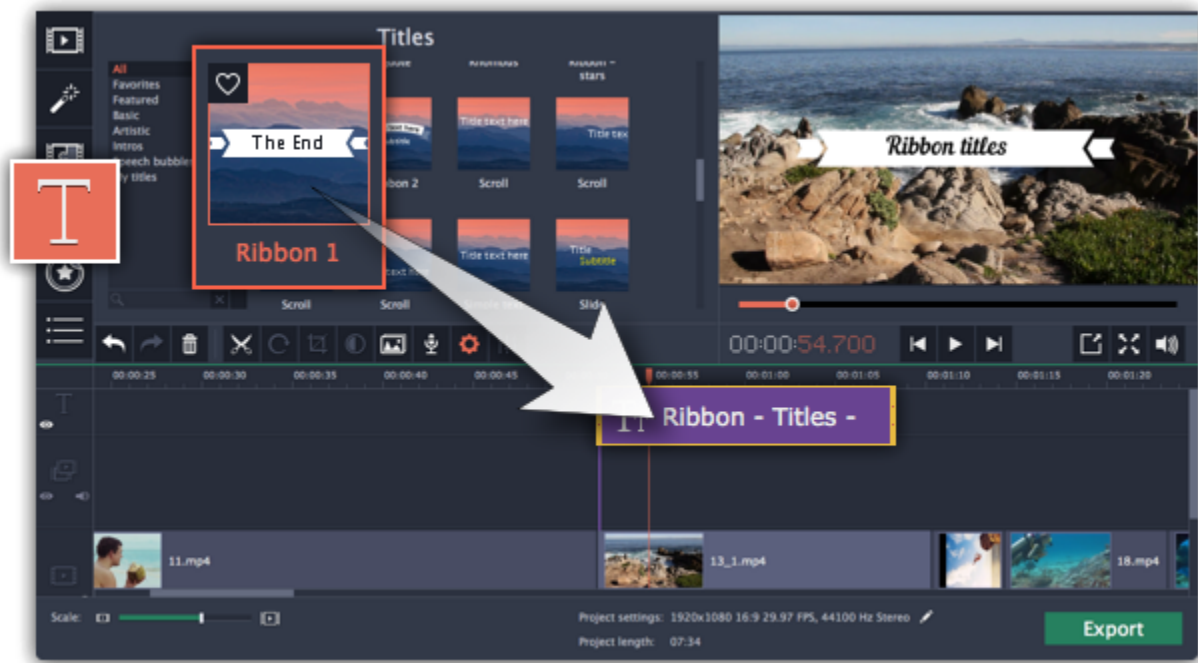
Titles

All
Favorites
Featured
Basic
Artistic
Intros
peech bubbles
y titles

The End

Ribbon 1

Rhombus

Ribbon - stars

Title text here

bbon 2

Scroll

Title tex

Scroll

Title text here

Title
Subtitle

Scroll

Scroll

Slide

Ribbon titles

00:00:54.700

00:00:25
00:00:30
00:00:35
00:00:40
00:00:45
00:00:55
00:01:00
00:01:05
00:01:10
00:01:15
00:01:20

Ribbon - Titles -

11.mp4
13_1.mp4
18.mp4

Scale:

Project settings: 1920x1080 16:9 29.97 FPS, 44100 Hz Stereo
Project length: 07:34

Export